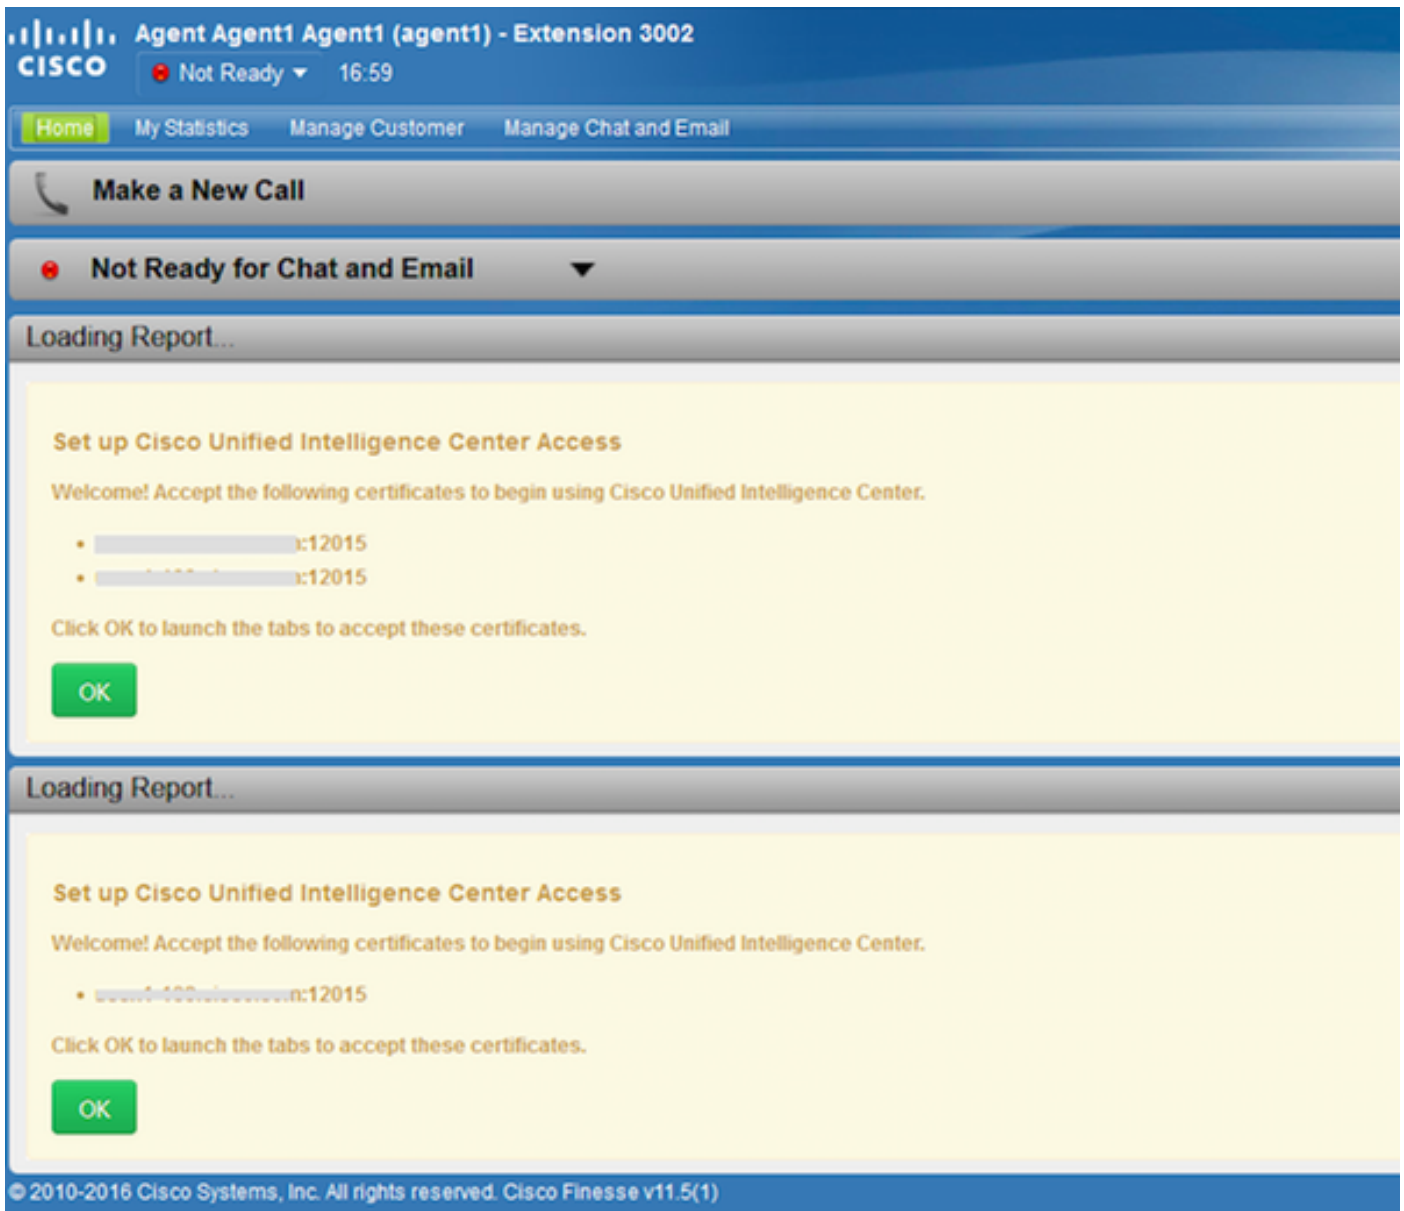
CISCO Agent Agent1 Agent1 (agent1) - Extension 3002

Not Ready 16:59

Home My Statistics Manage Customer Manage Chat and Email

Make a New Call

Not Ready for Chat and Email

Loading Report...

Set up Cisco Unified Intelligence Center Access

Welcome! Accept the following certificates to begin using Cisco Unified Intelligence Center.

- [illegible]:12015
- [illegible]:12015

Click OK to launch the tabs to accept these certificates.

OK

Loading Report...

Set up Cisco Unified Intelligence Center Access

Welcome! Accept the following certificates to begin using Cisco Unified Intelligence Center.

- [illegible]n:12015

Click OK to launch the tabs to accept these certificates.

OK

© 2010-2016 Cisco Systems, Inc. All rights reserved. Cisco Finesse v11.5(1)